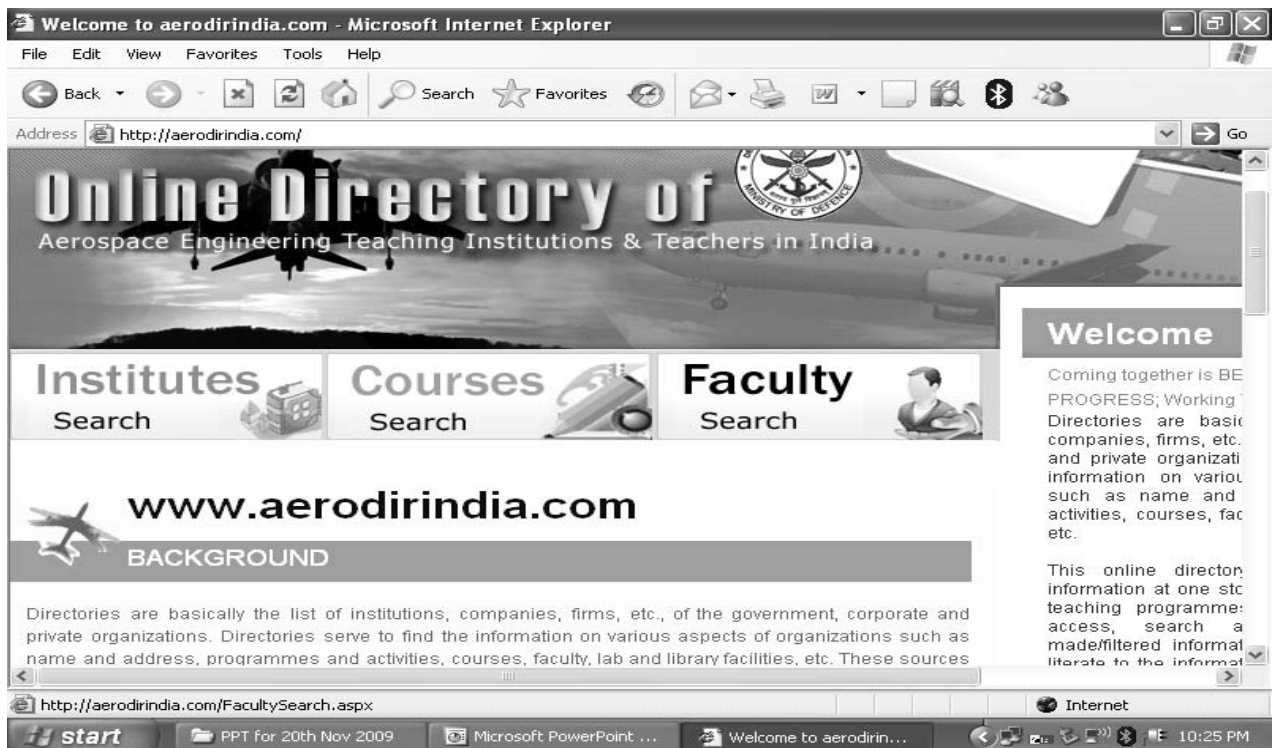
Welcome to aerodirindia.com - Microsoft Internet Explorer

File Edit View Favorites Tools Help

Back Search Favorites

Address http://aerodirindia.com/ Go

Online Directory of

Aerospace Engineering Teaching Institutions & Teachers in India

MINISTRY OF DEFENCE

Welcome

Coming together is BE

PROGRESS; Working

Directories are basic companies, firms, etc. and private organizati information on variou such as name and activities, courses, fac etc.

This online directory information at one sto teaching programme access, search a made/filtered informat literate to the informat

Institutes Search

Courses Search

Faculty Search

www.aerodirindia.com

BACKGROUND

Directories are basically the list of institutions, companies, firms, etc., of the government, corporate and private organizations. Directories serve to find the information on various aspects of organizations such as name and address, programmes and activities, courses, faculty, lab and library facilities, etc. These sources

http://aerodirindia.com/FacultySearch.aspx

Internet

start PPT for 20th Nov 2009 Microsoft PowerPoint ... Welcome to aerodirin... 10:25 PM